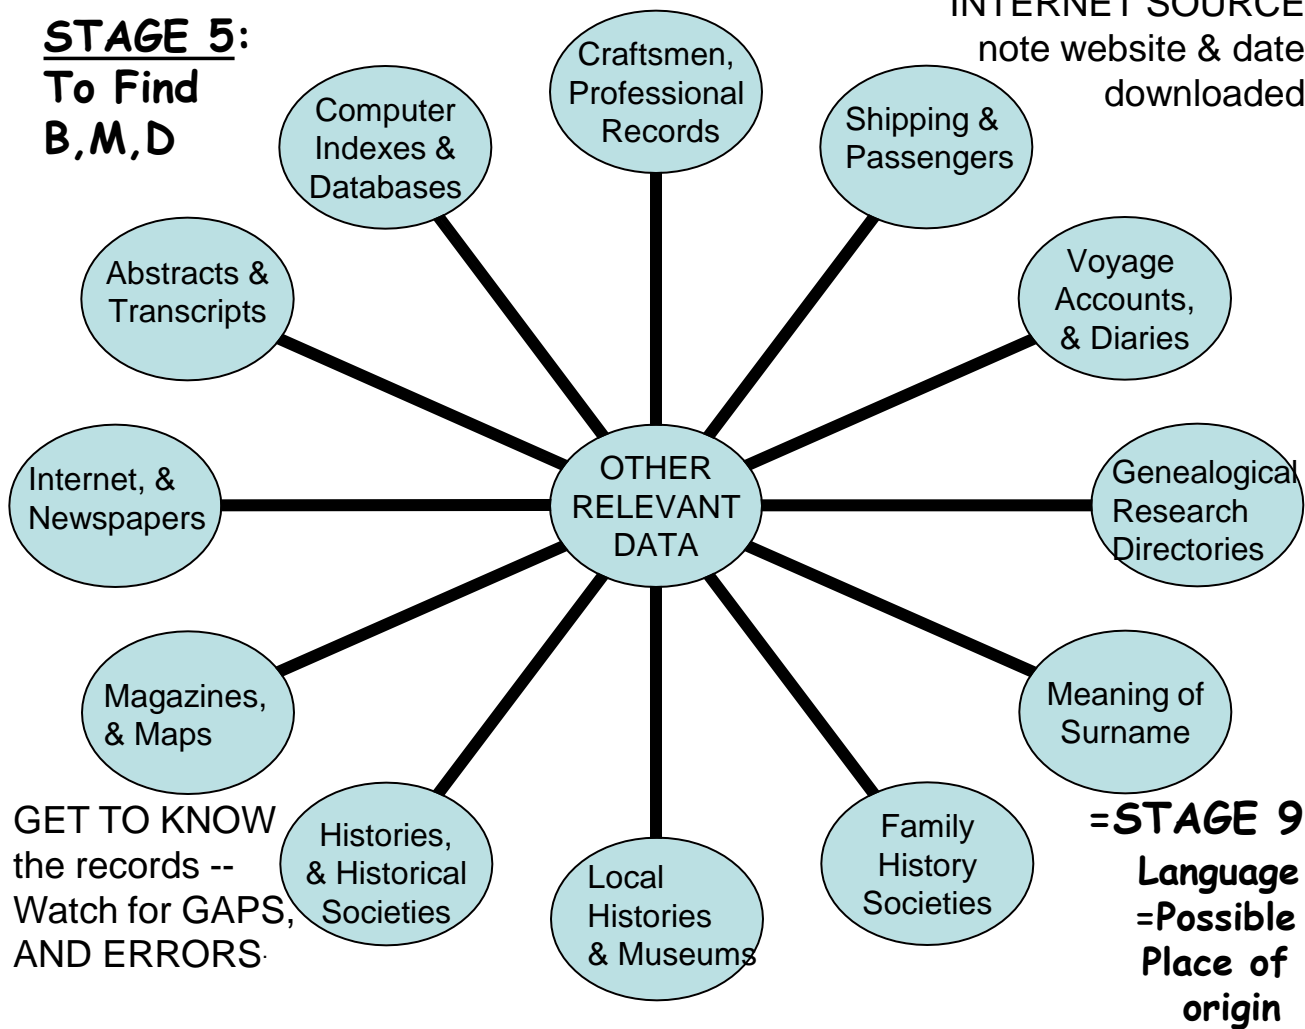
STAGE 5:
To Find
B,M,D

INTERNET SOURCE
note website & date
downloaded

Craftsmen, Professional Records

Computer Indexes & Databases

Shipping & Passengers

Abstracts & Transcripts

Voyage Accounts, & Diaries

Internet, & Newspapers

OTHER RELEVANT DATA

Genealogical Research Directories

Magazines, & Maps

Meaning of Surname

GET TO KNOW the records -- Watch for GAPS, AND ERRORS.

Histories, & Historical Societies

Local Histories & Museums

Family History Societies

=STAGE 9
Language
=Possible
Place of
origin